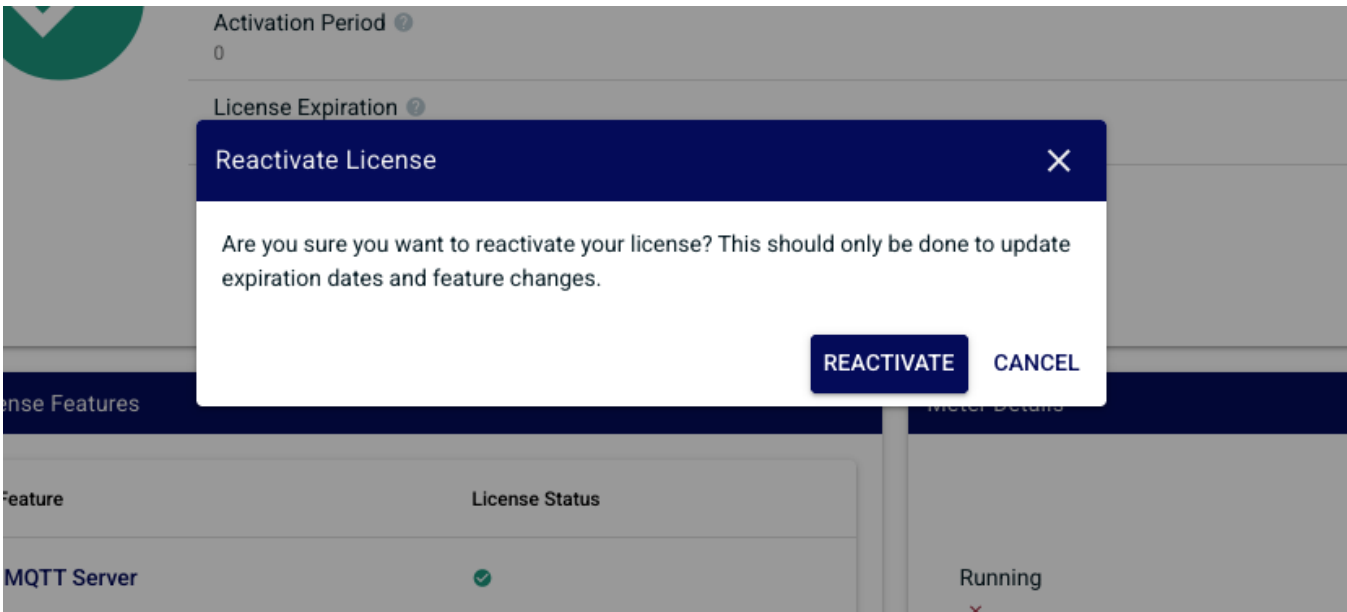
Activation Period
0

License Expiration

Reactivate License

Are you sure you want to reactivate your license? This should only be done to update expiration dates and feature changes.

REACTIVATE CANCEL

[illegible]nse Features

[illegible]

Feature

License Status

MQTT Server

Running